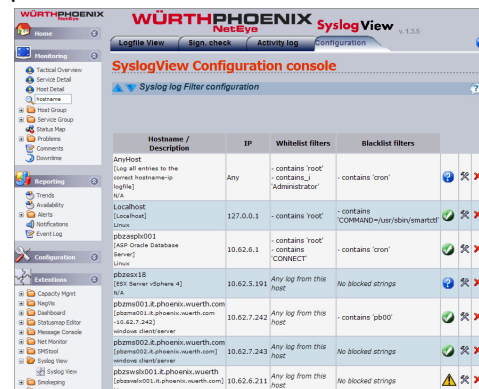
WÜRTHPHOENIX NetEye

Home

Monitoring

Tactical Overview
Service Detail
Host Detail
hostname
Host Group
Service Group
Status Map
Problems
Comments
Downtime

Reporting

Trends
Availability
Alerts
Notifications
Event Log

Configuration

Extensions

Capacity Mgmt
NagVis
Dashboard
Statusmap Editor
Message Console
Net Monitor
SMStool
Syslog View
Syslog View
Smokeping

WÜRTHPHOENIX NetEye Syslog View v. 1.3.5

Logfile View | Sign. check | Activity log | Configuration

SyslogView Configuration console

Syslog log Filter configuration

| Hostname / Description | IP | Whitelist filters | Blacklist filters |
|---|---|---|---|
| AnyHost [Log all entries to the correct hostname-ip logfile] N/A | Any | - contains 'root' - contains '\_i Administrator' | - contains 'cron' |
| Localhost [Localhost] Linux | 127.0.0.1 | - contains 'root' | - contains 'COMMAND=/usr/sbin/smartctl' |
| pbzasplx001 [ASP Oracle Database Server] Linux | 10.62.6.1 | - contains 'root' - contains 'CONNECT' | - contains 'cron' |
| pbzesx18 [ESX Server vSphere 4] N/A | 10.62.5.191 | Any log from this host | No blocked strings |
| pbzms001.it.phoenix.wuerth.com [pbzms001.it.phoenix.wuerth.com -10.62.7.242] windows client/server | 10.62.7.242 | Any log from this host | - contains 'pb00' |
| pbzms002.it.phoenix.wuerth.com [pbzms002.it.phoenix.wuerth.com] windows client/server | 10.62.7.243 | Any log from this host | No blocked strings |
| pbzswslx001.it.phoenix.wuerth [pbzswslx001.it.phoenix.wuerth.com] | 10.62.6.211 | Any log from this host | No blocked strings |